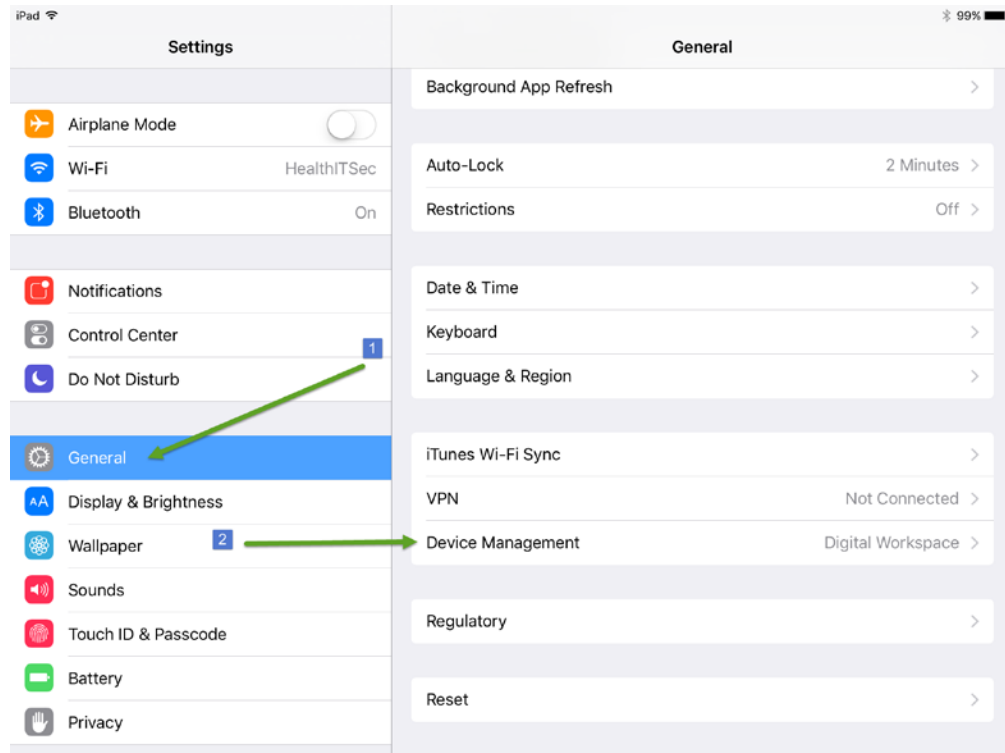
iPad

99%

Settings

Airplane Mode

Wi-Fi HealthITSec

Bluetooth On

Notifications

Control Center

Do Not Disturb

General

Display & Brightness

Wallpaper

Sounds

Touch ID & Passcode

Battery

Privacy

1

2

General

Background App Refresh

Auto-Lock 2 Minutes

Restrictions Off

Date & Time

Keyboard

Language & Region

iTunes Wi-Fi Sync

VPN Not Connected

Device Management Digital Workspace

Regulatory

Reset